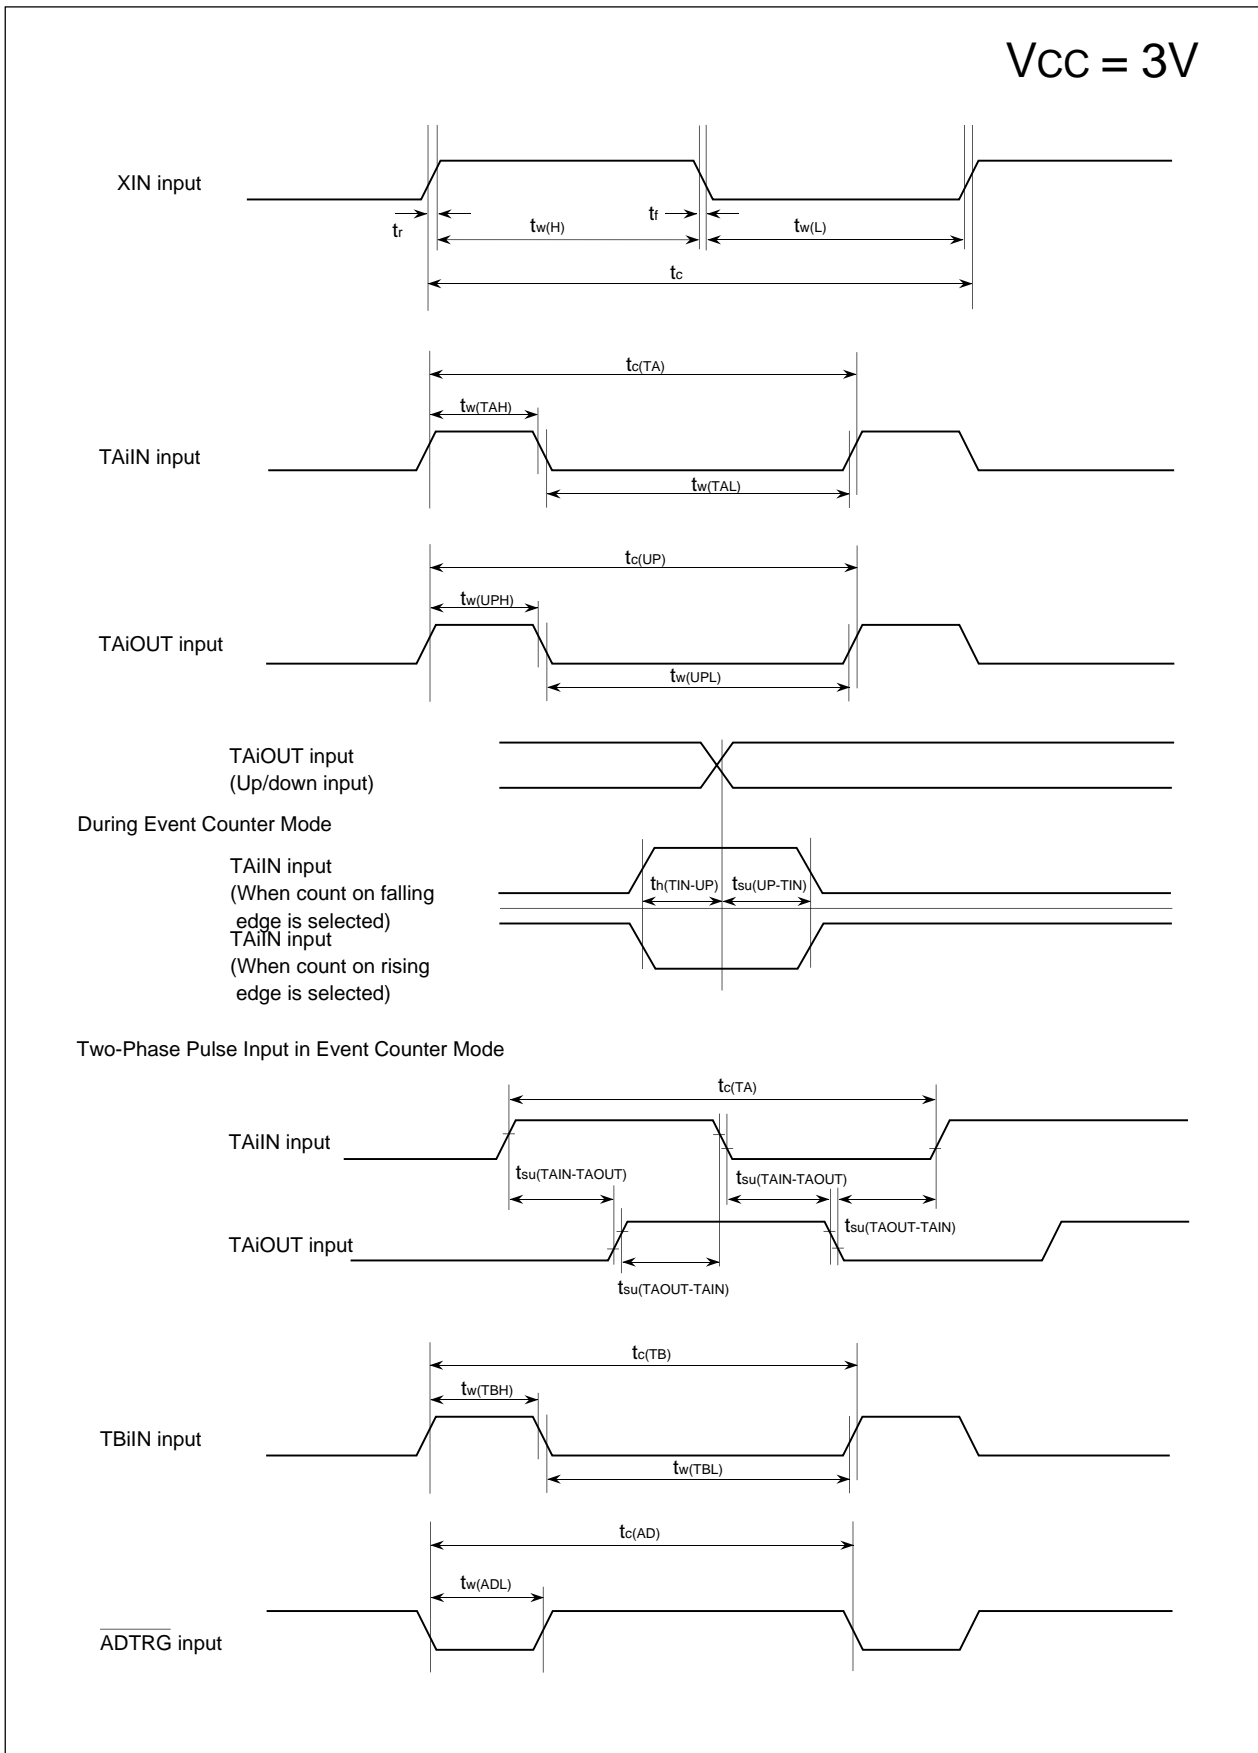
VCC = 3V

XIN input

$t_r$

$t_{w(H)}$

$t_f$

$t_{w(L)}$

$t_c$

$t_{c(TA)}$

$t_{w(TAH)}$

TAiIN input

$t_{w(TAL)}$

$t_{c(UP)}$

$t_{w(UPH)}$

TAiOUT input

$t_{w(UPL)}$

TAiOUT input
(Up/down input)

During Event Counter Mode

TAiIN input
(When count on falling edge is selected)

$t_{h(TIN-UP)}$ $t_{su(UP-TIN)}$

TAiIN input
(When count on rising edge is selected)

Two-Phase Pulse Input in Event Counter Mode

$t_{c(TA)}$

TAiIN input

$t_{su(TAIN-TAOUT)}$

$t_{su(TAIN-TAOUT)}$

$t_{su(TAOUT-TAIN)}$

TAiOUT input

$t_{su(TAOUT-TAIN)}$

$t_{c(TB)}$

$t_{w(TBH)}$

TBiIN input

$t_{w(TBL)}$

$t_{c(AD)}$

$t_{w(ADL)}$

$\overline{ADTRG}$ input